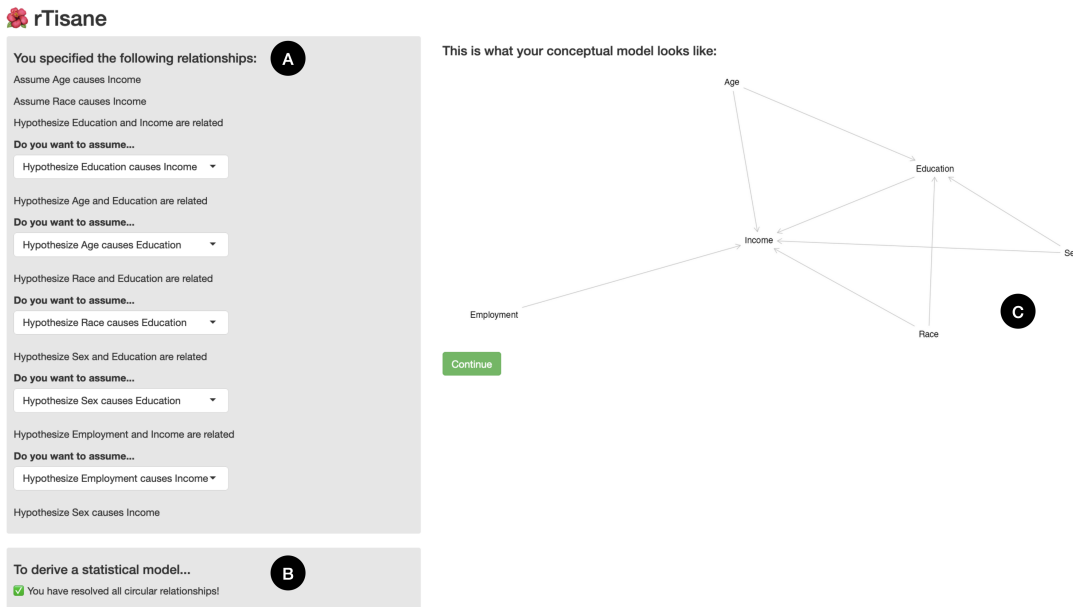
rTisane

You specified the following relationships: A

Assume Age causes Income

Assume Race causes Income

Hypothesize Education and Income are related

Do you want to assume...

Hypothesize Education causes Income

Hypothesize Age and Education are related

Do you want to assume...

Hypothesize Age causes Education

Hypothesize Race and Education are related

Do you want to assume...

Hypothesize Race causes Education

Hypothesize Sex and Education are related

Do you want to assume...

Hypothesize Sex causes Education

Hypothesize Employment and Income are related

Do you want to assume...

Hypothesize Employment causes Income

Hypothesize Sex causes Income

To derive a statistical model... B

✅ You have resolved all circular relationships!

This is what your conceptual model looks like:

Age

Education

Income

Se

Employment

C

Race

Continue